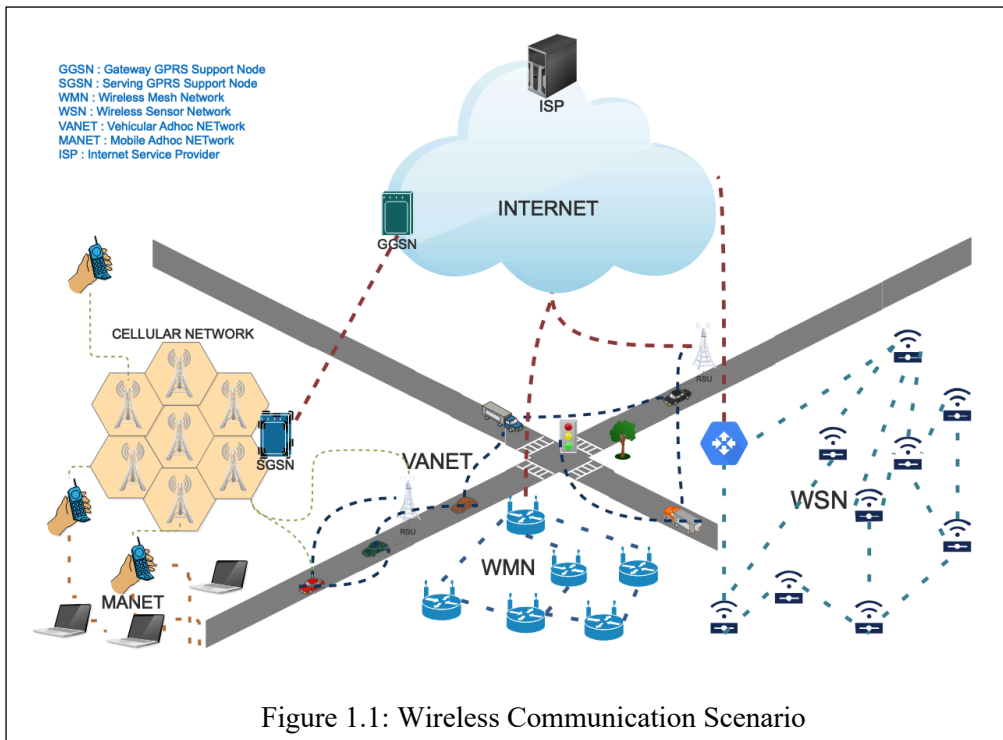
GGSN : Gateway GPRS Support Node
SGSN : Serving GPRS Support Node
WMN : Wireless Mesh Network
WSN : Wireless Sensor Network
VANET : Vehicular Adhoc NETwork
MANET : Mobile Adhoc NETwork
ISP : Internet Service Provider

ISP

INTERNET

GGSN

CELLULAR NETWORK

SGSN

VANET

RSU

RSU

WSN

WMN

MANET

Figure 1.1: Wireless Communication Scenario